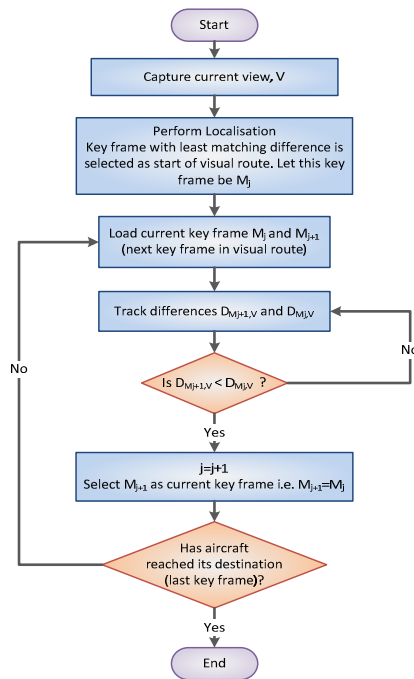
Start

Capture current view, V

Perform Localisation
Key frame with least matching difference is selected as start of visual route. Let this key frame be $M_j$

Load current key frame $M_j$ and $M_{j+1}$ (next key frame in visual route)

Track differences $D_{Mj+1,V}$ and $D_{Mj,V}$

Is $D_{Mj+1,V} < D_{Mj,V}$ ?

No

Yes

j=j+1
Select $M_{j+1}$ as current key frame i.e. $M_{j+1}$=$M_j$

No

Has aircraft reached its destination (last key frame)?

Yes

End